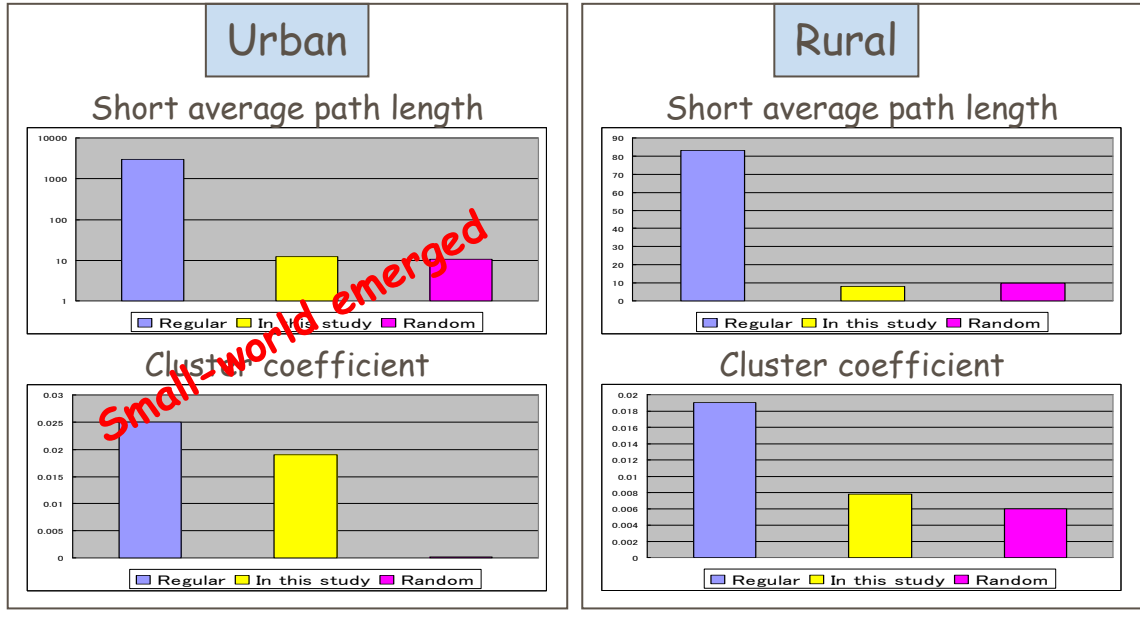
Urban

Short average path length

10000
1000
100
10
1

Regular In this study Random

Small-world emerged

Cluster coefficient

0.03
0.025
0.02
0.015
0.01
0.005
0

Regular In this study Random

Rural

Short average path length

90
80
70
60
50
40
30
20
10
0

Regular In this study Random

Cluster coefficient

0.02
0.018
0.016
0.014
0.012
0.01
0.008
0.006
0.004
0.002
0

Regular In this study Random